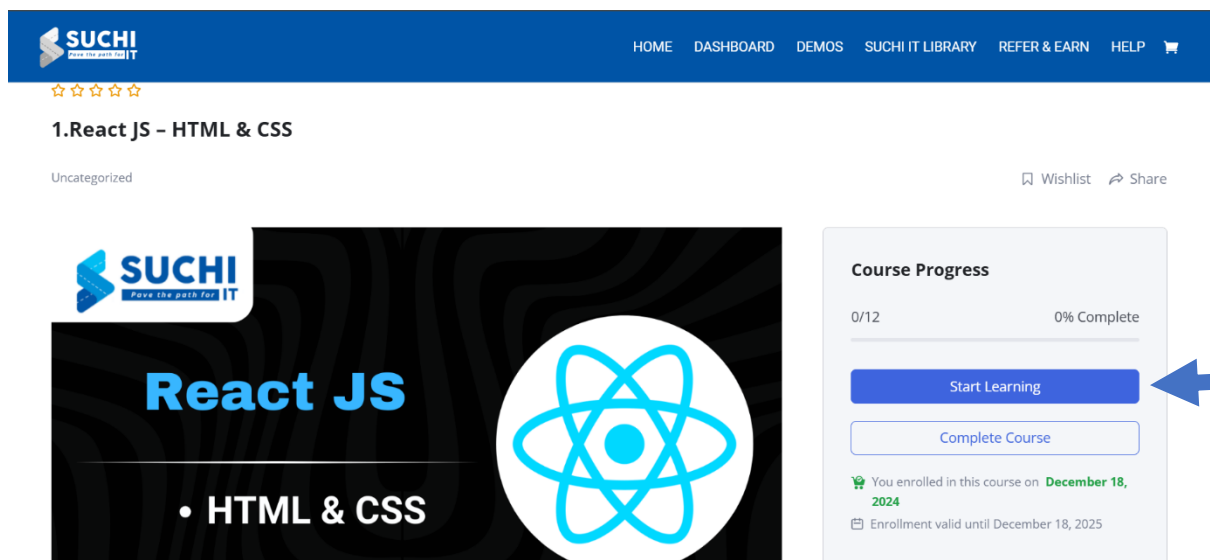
SUCHI
Pave the path for IT

HOME DASHBOARD DEMOS SUCHI IT LIBRARY REFER & EARN HELP

1.React JS – HTML & CSS

Uncategorized

Wishlist Share

SUCHI
Pave the path for IT

React JS

• HTML & CSS

Course Progress

0/12 0% Complete

Start Learning

Complete Course

You enrolled in this course on December 18, 2024

Enrollment valid until December 18, 2025